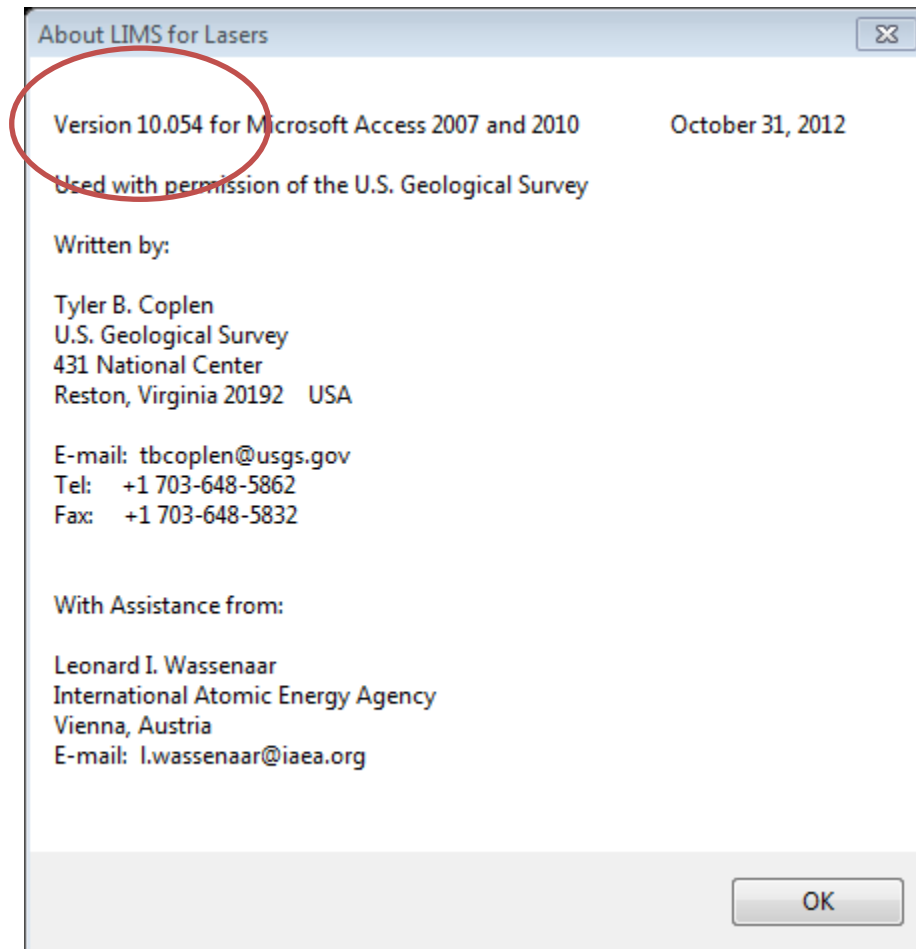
About LIMS for Lasers

Version 10.054 for Microsoft Access 2007 and 2010 October 31, 2012

Used with permission of the U.S. Geological Survey

Written by:

Tyler B. Coplen
U.S. Geological Survey
431 National Center
Reston, Virginia 20192 USA

E-mail: tbcoplen@usgs.gov
Tel: +1 703-648-5862
Fax: +1 703-648-5832

With Assistance from:

Leonard I. Wassenaar
International Atomic Energy Agency
Vienna, Austria
E-mail: l.wassenaar@iaea.org

OK